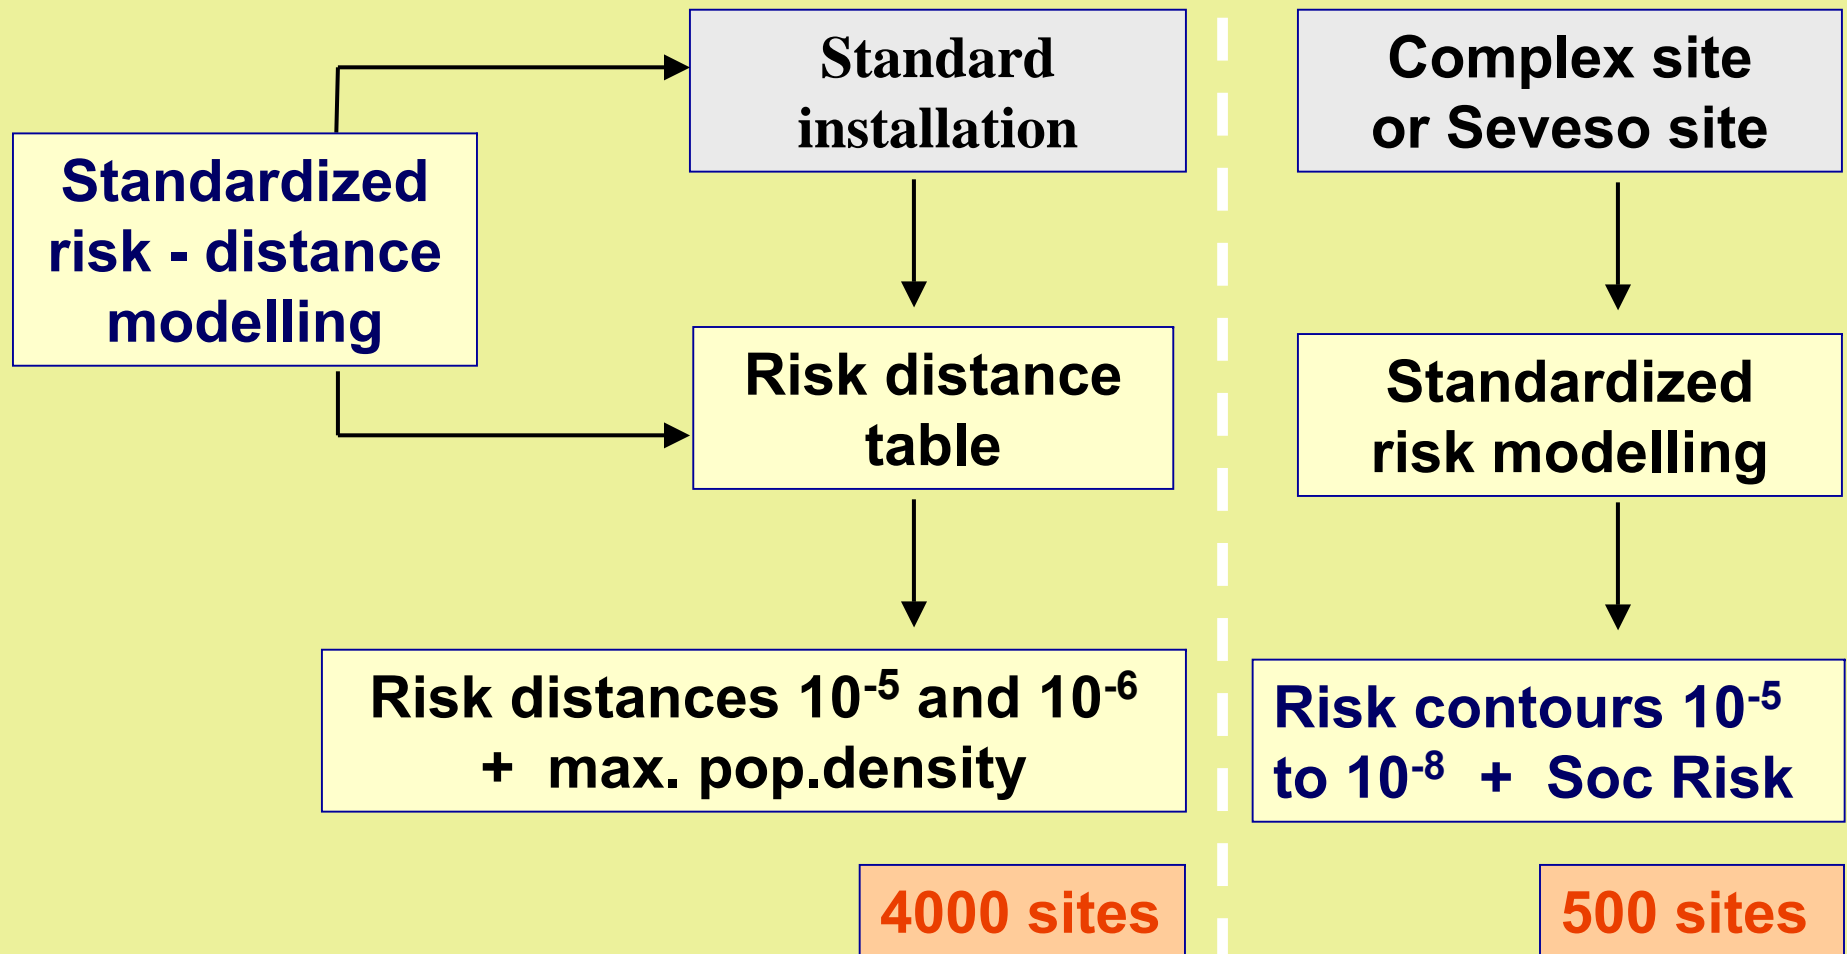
Standardized risk - distance modelling

Standard installation

Risk distance table

Risk distances $10^{-5}$ and $10^{-6}$ + max. pop.density

4000 sites

Complex site or Seveso site

Standardized risk modelling

Risk contours $10^{-5}$ to $10^{-8}$ + Soc Risk

500 sites